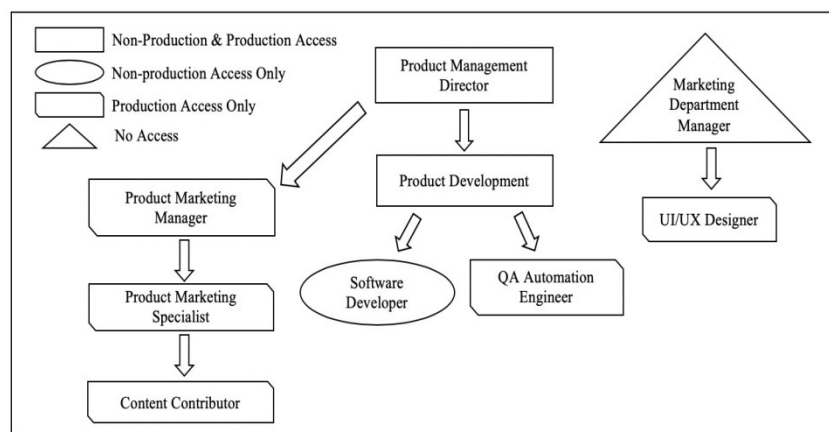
Non-Production & Production Access
Non-production Access Only
Production Access Only
No Access

Product Management Director

Marketing Department Manager

Product Development

Product Marketing Manager

UI/UX Designer

Product Marketing Specialist

Software Developer

QA Automation Engineer

Content Contributor